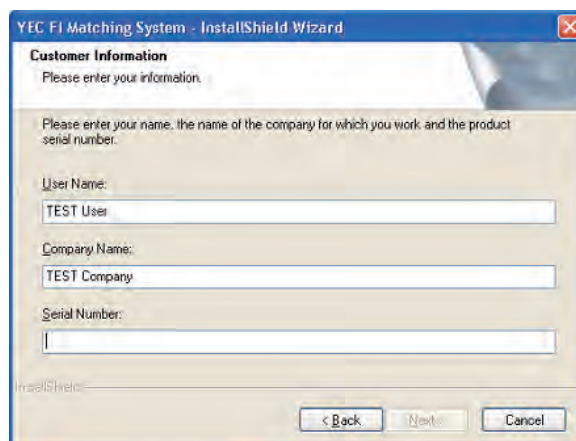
YEC FI Matching System - InstallShield Wizard

Customer Information

Please enter your information.

Please enter your name, the name of the company for which you work and the product serial number.

User Name:

TEST User

Company Name:

TEST Company

Serial Number:

InstallShield

< Back

Next >

Cancel